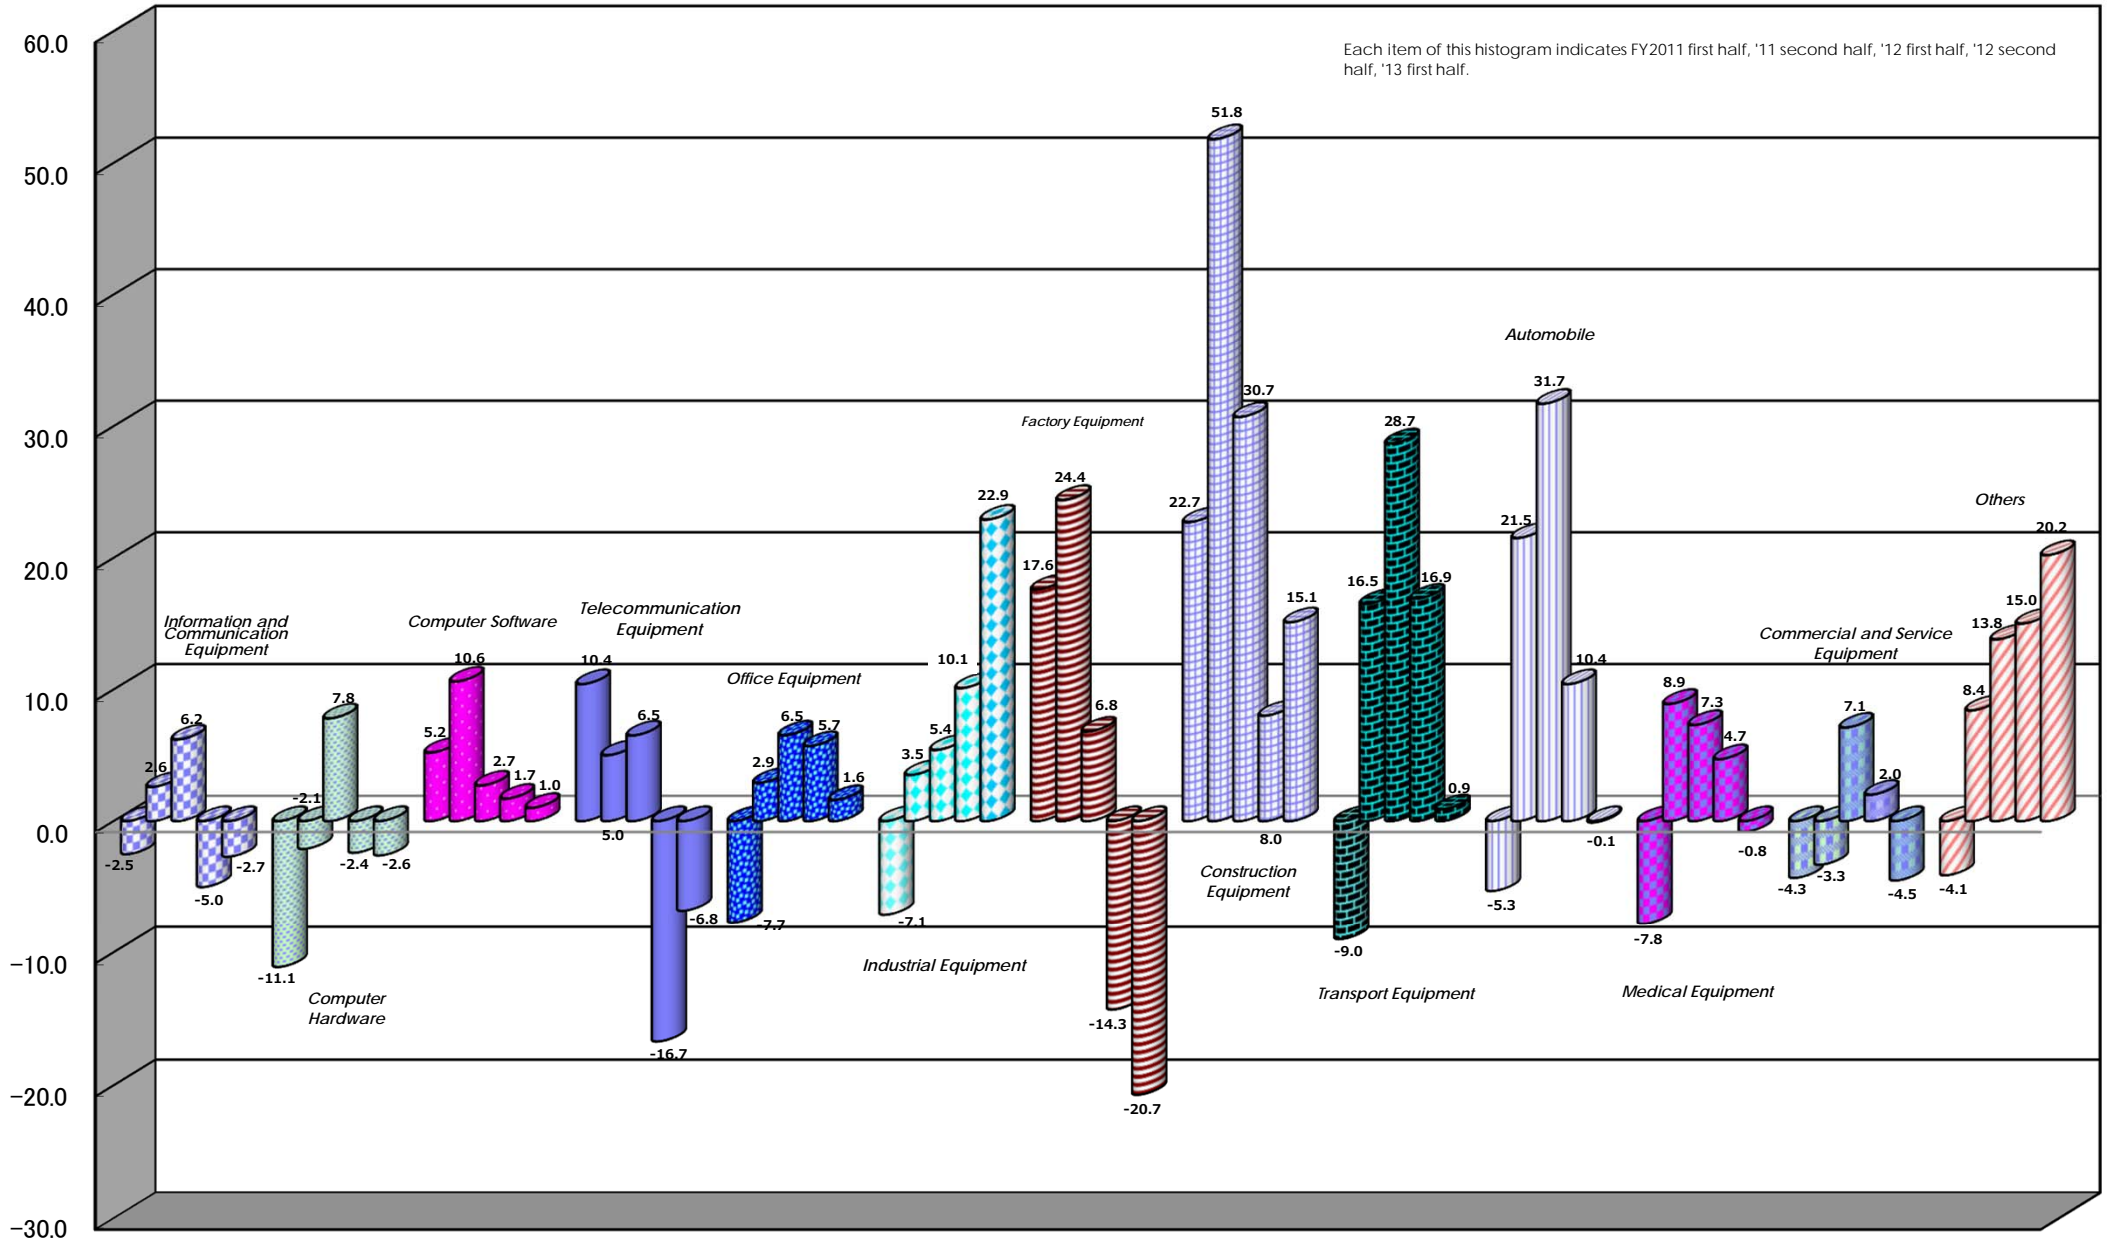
60.0
50.0
40.0
30.0
20.0
10.0
0.0
-10.0
-20.0
-30.0

Each item of this histogram indicates FY2011 first half, '11 second half, '12 first half, '12 second half, '13 first half.

Information and Communication Equipment
-2.5
2.6
6.2
-5.0
-2.7

Computer Hardware
-11.1
-2.1
7.8
-2.4
-2.6

Computer Software
5.2
10.6
2.7
1.7
1.0

Telecommunication Equipment
10.4
5.0
6.5
-16.7
-6.8

Office Equipment
-7.7
2.9
6.5
5.7
1.6

Industrial Equipment
-7.1
3.5
5.4
10.1
22.9

Factory Equipment
17.6
24.4
6.8
-14.3
-20.7

Construction Equipment
22.7
51.8
30.7
8.0
15.1

Transport Equipment
-9.0
16.5
28.7
16.9
0.9

Automobile
-5.3
21.5
31.7
10.4
-0.1

Medical Equipment
-7.8
8.9
7.3
4.7
-0.8

Commercial and Service Equipment
-4.3
-3.3
7.1
2.0
-4.5

Others
-4.1
8.4
13.8
15.0
20.2